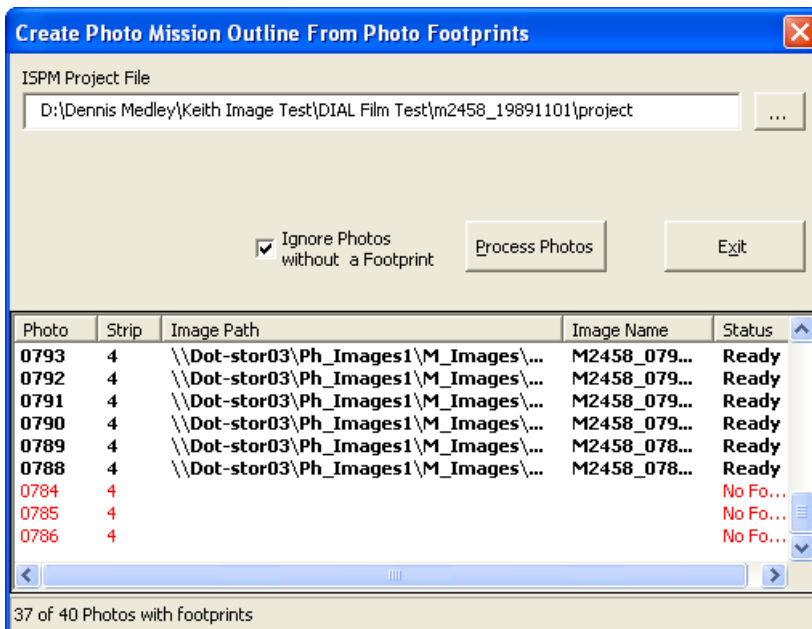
Create Photo Mission Outline From Photo Footprints

ISPM Project File

D:\Dennis Medley\Keith Image Test\DIAL Film Test\m2458_19891101\project

...

Ignore Photos without a Footprint

Process Photos

Exit

| Photo | Strip | Image Path | Image Name | Status |
|---|---|---|---|---|
| 0793 | 4 | \\Dot-stor03\Ph_Images1\M_Images\... | M2458_079... | Ready |
| 0792 | 4 | \\Dot-stor03\Ph_Images1\M_Images\... | M2458_079... | Ready |
| 0791 | 4 | \\Dot-stor03\Ph_Images1\M_Images\... | M2458_079... | Ready |
| 0790 | 4 | \\Dot-stor03\Ph_Images1\M_Images\... | M2458_079... | Ready |
| 0789 | 4 | \\Dot-stor03\Ph_Images1\M_Images\... | M2458_078... | Ready |
| 0788 | 4 | \\Dot-stor03\Ph_Images1\M_Images\... | M2458_078... | Ready |
| 0784 | 4 | | | No Fo... |
| 0785 | 4 | | | No Fo... |
| 0786 | 4 | | | No Fo... |

37 of 40 Photos with footprints